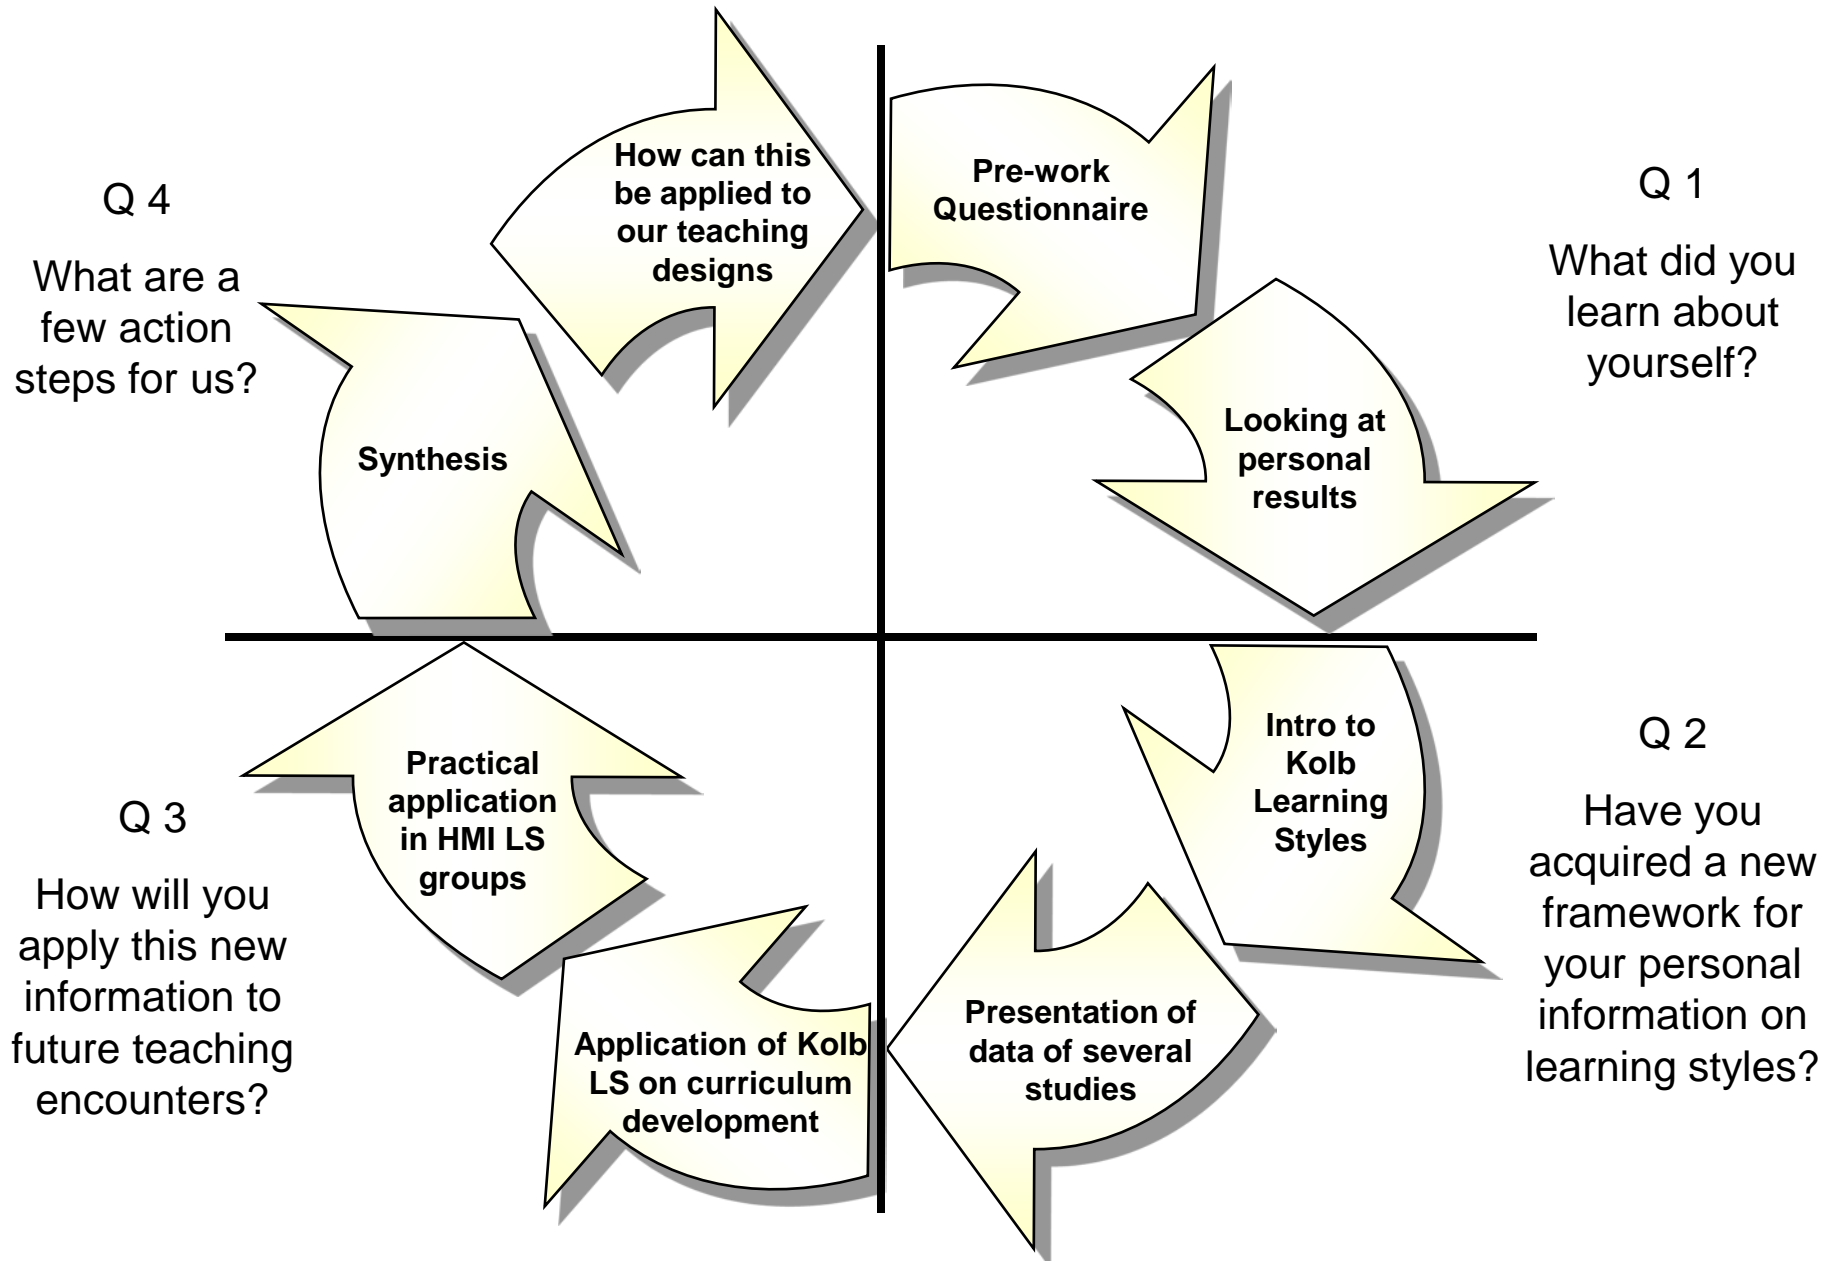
Q 1

What did you learn about yourself?

Pre-work Questionnaire

Looking at personal results

Q 2

Have you acquired a new framework for your personal information on learning styles?

Intro to Kolb Learning Styles

Presentation of data of several studies

Q 3

How will you apply this new information to future teaching encounters?

Application of Kolb LS on curriculum development

Practical application in HMI LS groups

Q 4

What are a few action steps for us?

Synthesis

How can this be applied to our teaching designs